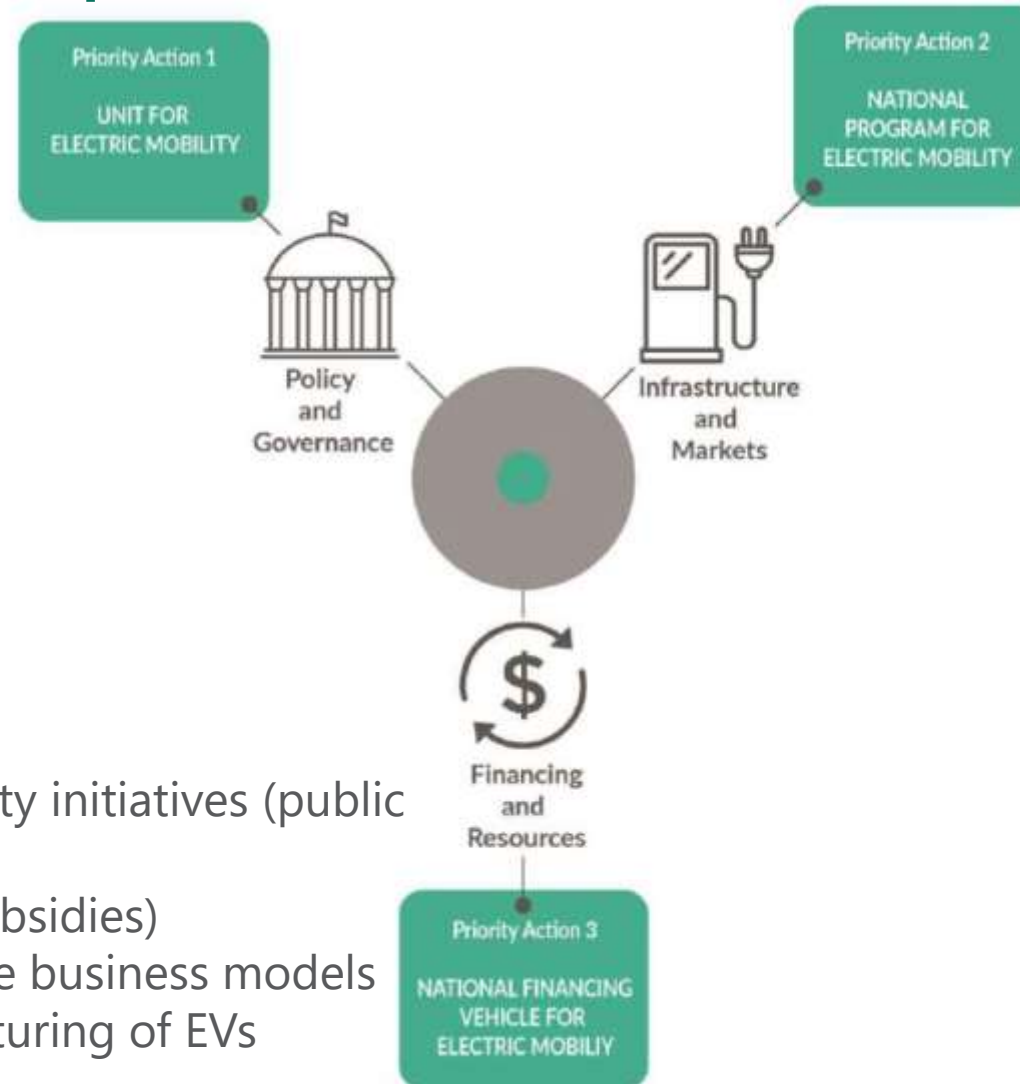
Priority Action 1

UNIT FOR ELECTRIC MOBILITY

Priority Action 2

NATIONAL PROGRAM FOR ELECTRIC MOBILITY

Policy and Governance

Infrastructure and Markets

Financing and Resources

Priority Action 3

NATIONAL FINANCING VEHICLE FOR ELECTRIC MOBILIY

ty initiatives (public

bsidies)
e business models
turing of EVs